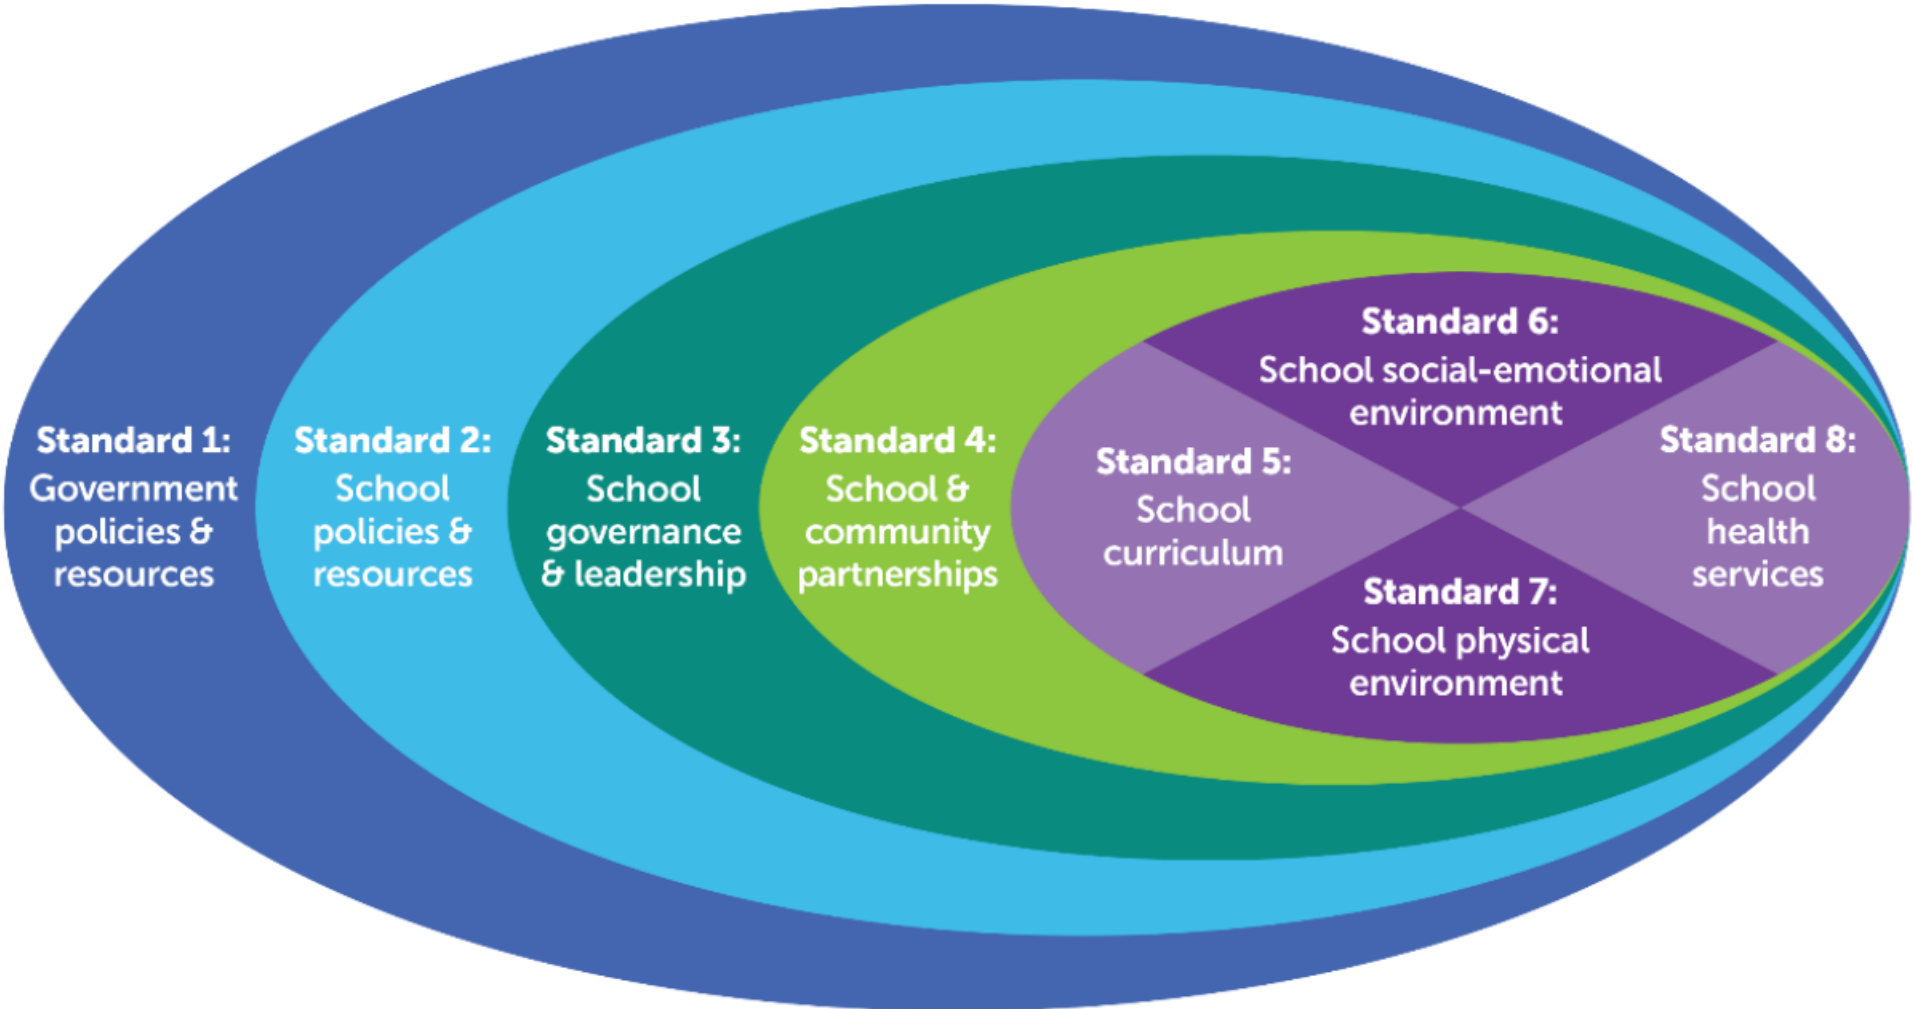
Standard 1:
Government policies & resources

Standard 2:
School policies & resources

Standard 3:
School governance & leadership

Standard 4:
School & community partnerships

Standard 6:
School social-emotional environment

Standard 5:
School curriculum

Standard 8:
School health services

Standard 7:
School physical environment